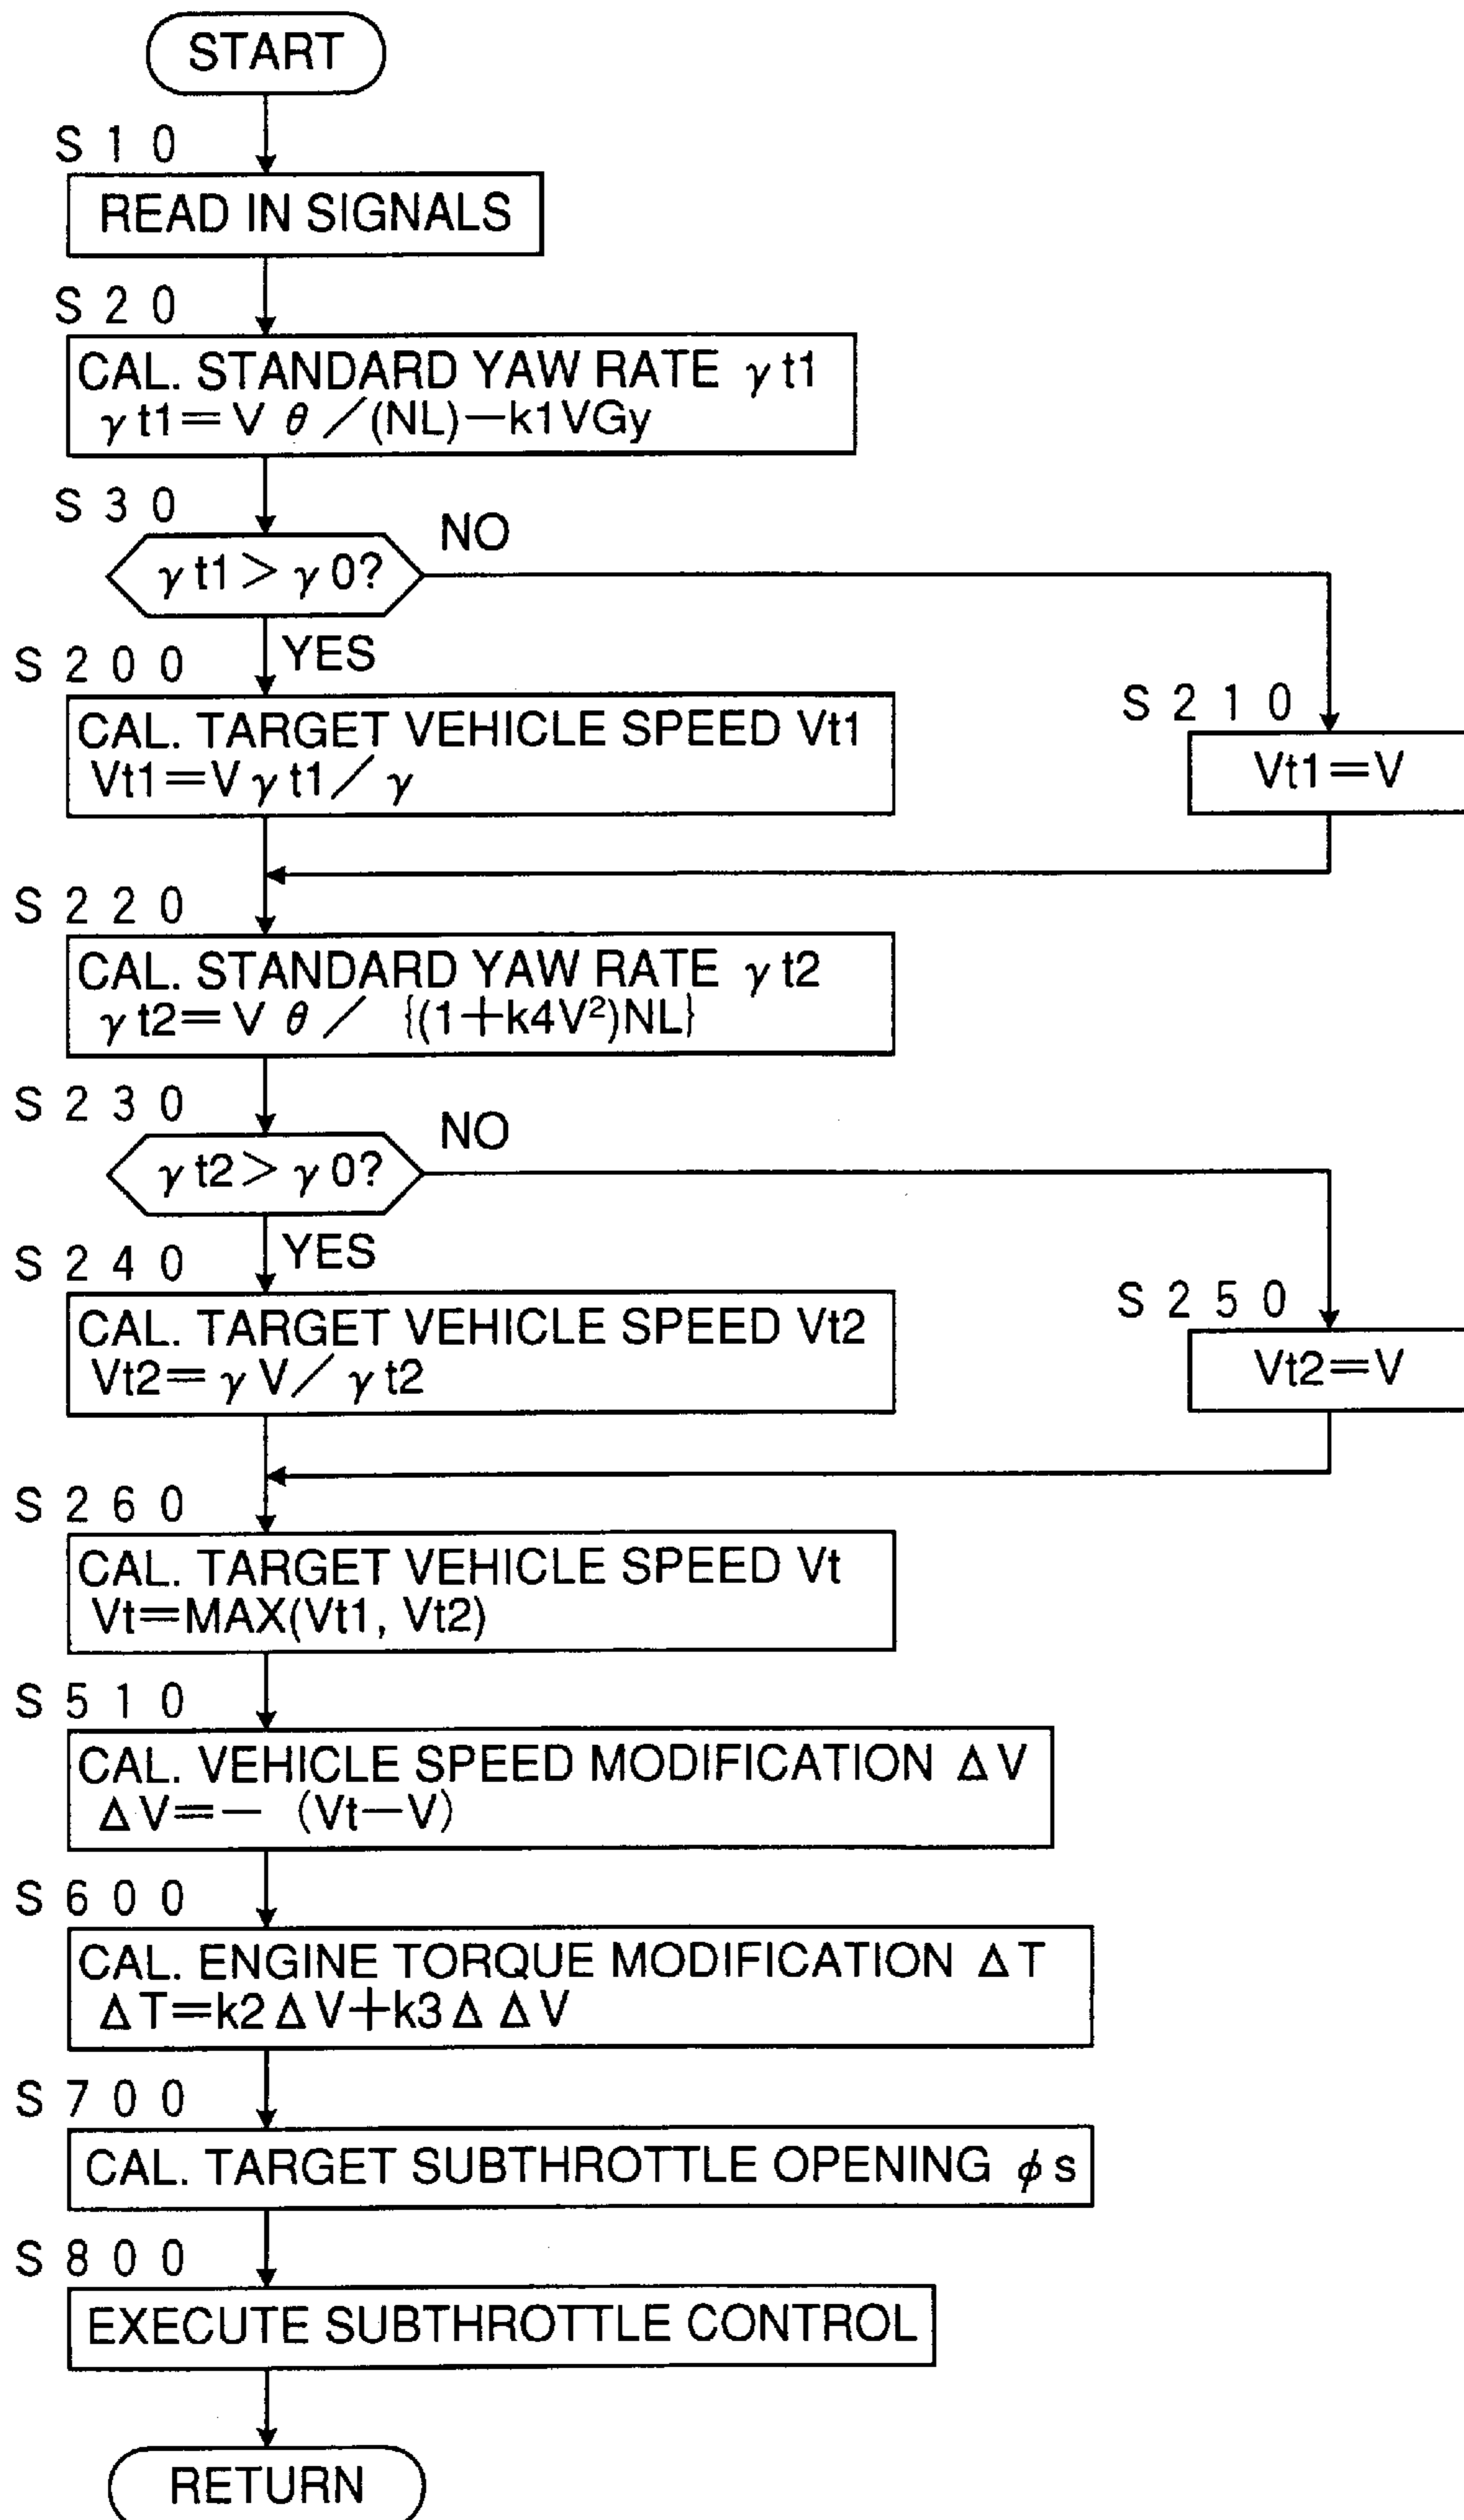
START

S 1 0

READ IN SIGNALS

S 2 0

CAL. STANDARD YAW RATE $\gamma t1$
$\gamma t1 = V\theta / (NL) - k1VGy$

S 3 0

$\gamma t1 > \gamma 0$?

NO

YES

S 2 0 0

CAL. TARGET VEHICLE SPEED Vt1
$Vt1 = V\gamma t1 / \gamma$

S 2 1 0

$Vt1 = V$

S 2 2 0

CAL. STANDARD YAW RATE $\gamma t2$
$\gamma t2 = V\theta / \{(1 + k4V^2)NL\}$

S 2 3 0

$\gamma t2 > \gamma 0$?

NO

YES

S 2 4 0

CAL. TARGET VEHICLE SPEED Vt2
$Vt2 = \gamma V / \gamma t2$

S 2 5 0

$Vt2 = V$

S 2 6 0

CAL. TARGET VEHICLE SPEED Vt
Vt=MAX(Vt1, Vt2)

S 5 1 0

CAL. VEHICLE SPEED MODIFICATION $\Delta V$
$\Delta V = - (Vt - V)$

S 6 0 0

CAL. ENGINE TORQUE MODIFICATION $\Delta T$
$\Delta T = k2\Delta V + k3\Delta\Delta V$

S 7 0 0

CAL. TARGET SUBTHROTTLE OPENING $\phi s$

S 8 0 0

EXECUTE SUBTHROTTLE CONTROL

RETURN